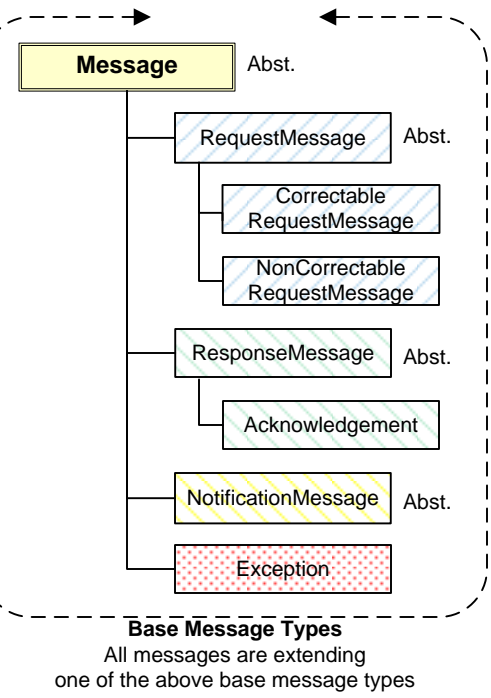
Message
Abst.

RequestMessage
Abst.

Correctable RequestMessage

NonCorrectable RequestMessage

ResponseMessage
Abst.

Acknowledgement

NotificationMessage
Abst.

Exception

Base Message Types
All messages are extending one of the above base message types